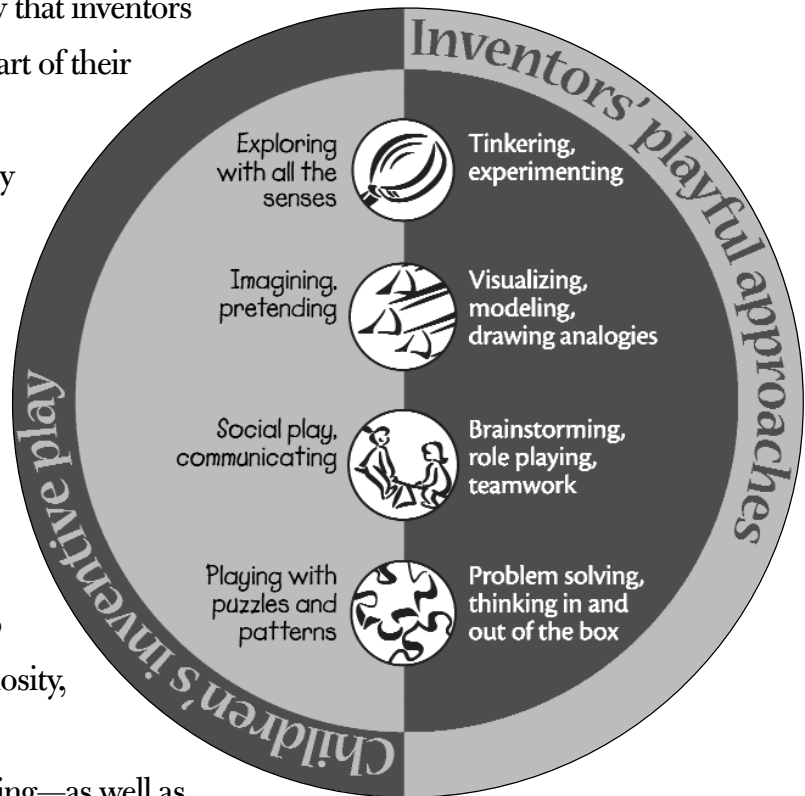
y that inventors
art of their
y
o
osity,
ing—as well as

Inventors' playful approaches

Children's inventive play

Exploring with all the senses

Tinkering, experimenting

Imagining, pretending

Visualizing, modeling, drawing analogies

Social play, communicating

Brainstorming, role playing, teamwork

Playing with puzzles and patterns

Problem solving, thinking in and out of the box